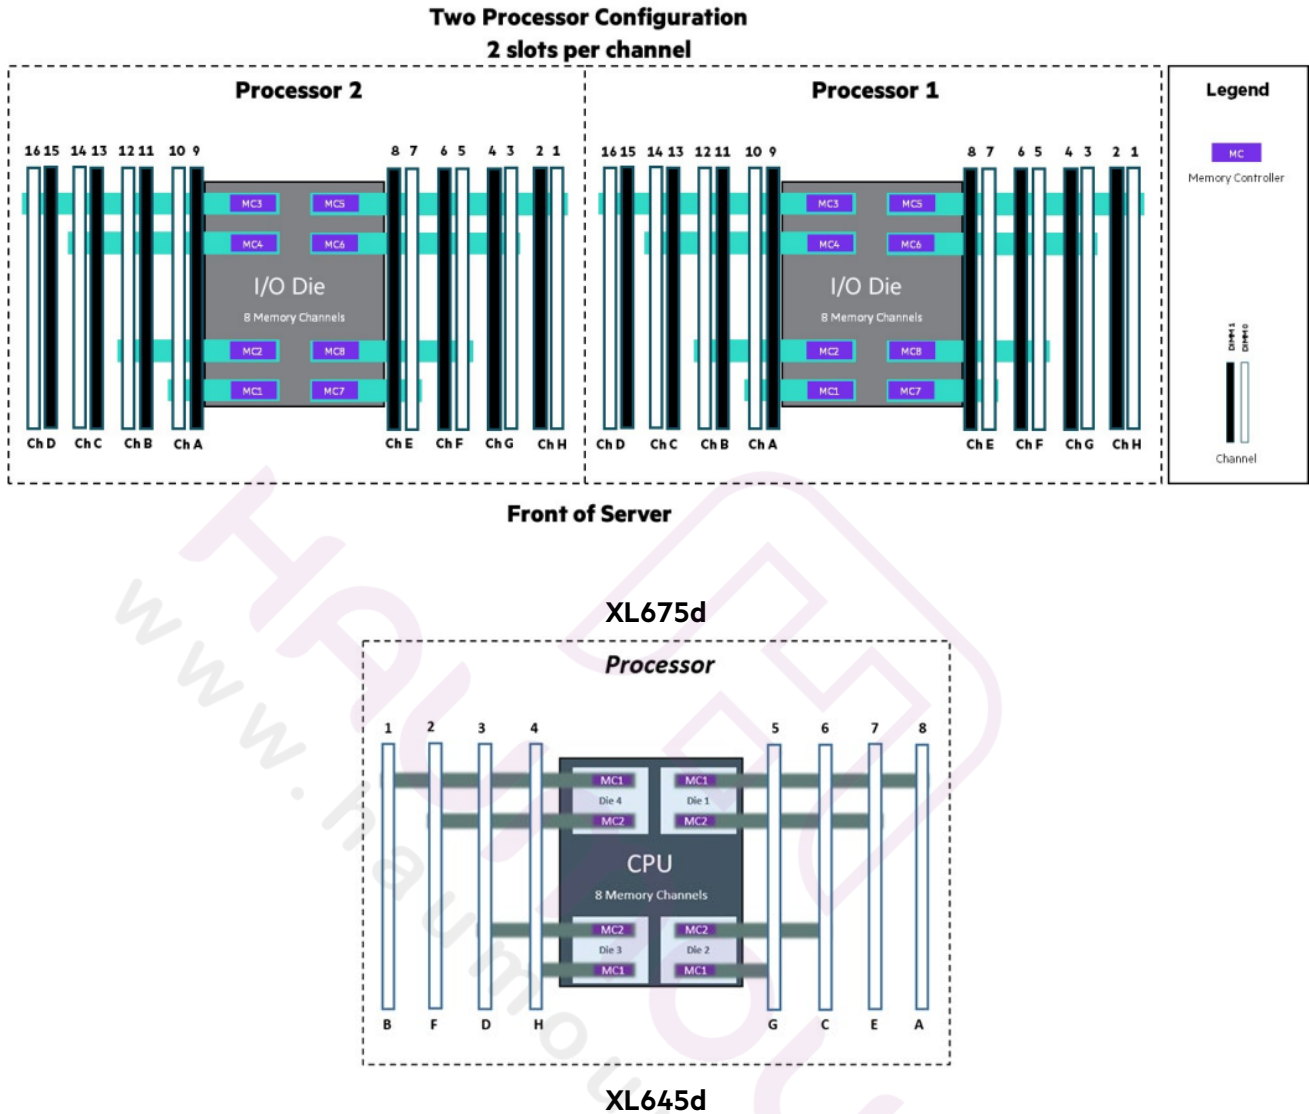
Two Processor Configuration
2 slots per channel

Processor 2

16 15 14 13 12 11 10 9 8 7 6 5 4 3 2 1

MC3 MC5
MC4 MC6
I/O Die
8 Memory Channels
MC2 MC8
MC1 MC7

Ch D Ch C Ch B Ch A Ch E Ch F Ch G Ch H

Processor 1

16 15 14 13 12 11 10 9 8 7 6 5 4 3 2 1

MC3 MC5
MC4 MC6
I/O Die
8 Memory Channels
MC2 MC8
MC1 MC7

Ch D Ch C Ch B Ch A Ch E Ch F Ch G Ch H

Legend
MC
Memory Controller
DIMM 1 DIMM 0
Channel

Front of Server

XL675d

Processor

1 2 3 4 5 6 7 8

MC1 MC1
Die 4 Die 1
MC2 MC2
CPU
8 Memory Channels
MC2 MC2
Die 3 Die 2
MC1 MC1

B F D H G C E A

XL645d